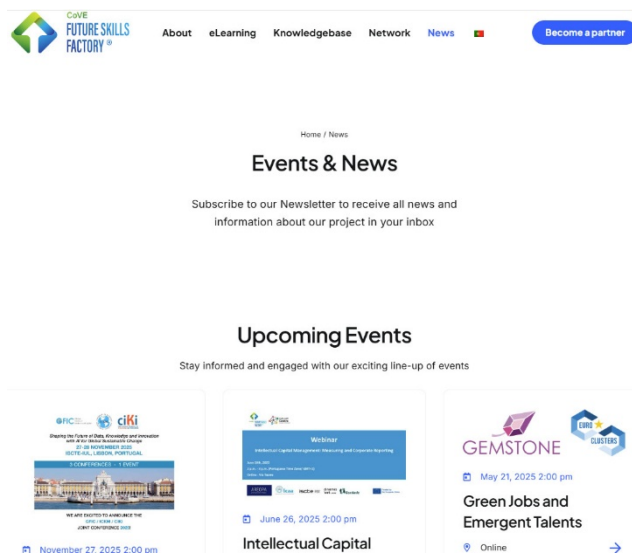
CoVE FUTURE SKILLS FACTORY ®

About eLearning Knowledgebase Network News

Become a partner

Home / News

Events & News

Subscribe to our Newsletter to receive all news and information about our project in your inbox

Upcoming Events

Stay informed and engaged with our exciting line-up of events

FIC ciKi

Shaping the Future of Data, Knowledge and Innovation with AI for Global Sustainable Change

27-28 NOVEMBER 2025

ISCTE-IUL, LISBON, PORTUGAL

3 CONFERENCES - 1 EVENT

WE ARE EXCITED TO ANNOUNCE THE CFIC | ICKM | CIKI JOINT CONFERENCE 2025

November 27, 2025 2:00 pm

Webinar

Intellectual Capital Management: Measuring and Corporate Reporting

June 26, 2025 2:00 pm

Intellectual Capital

GEMSTONE

EURO CLUSTERS

May 21, 2025 2:00 pm

Green Jobs and Emergent Talents

Online